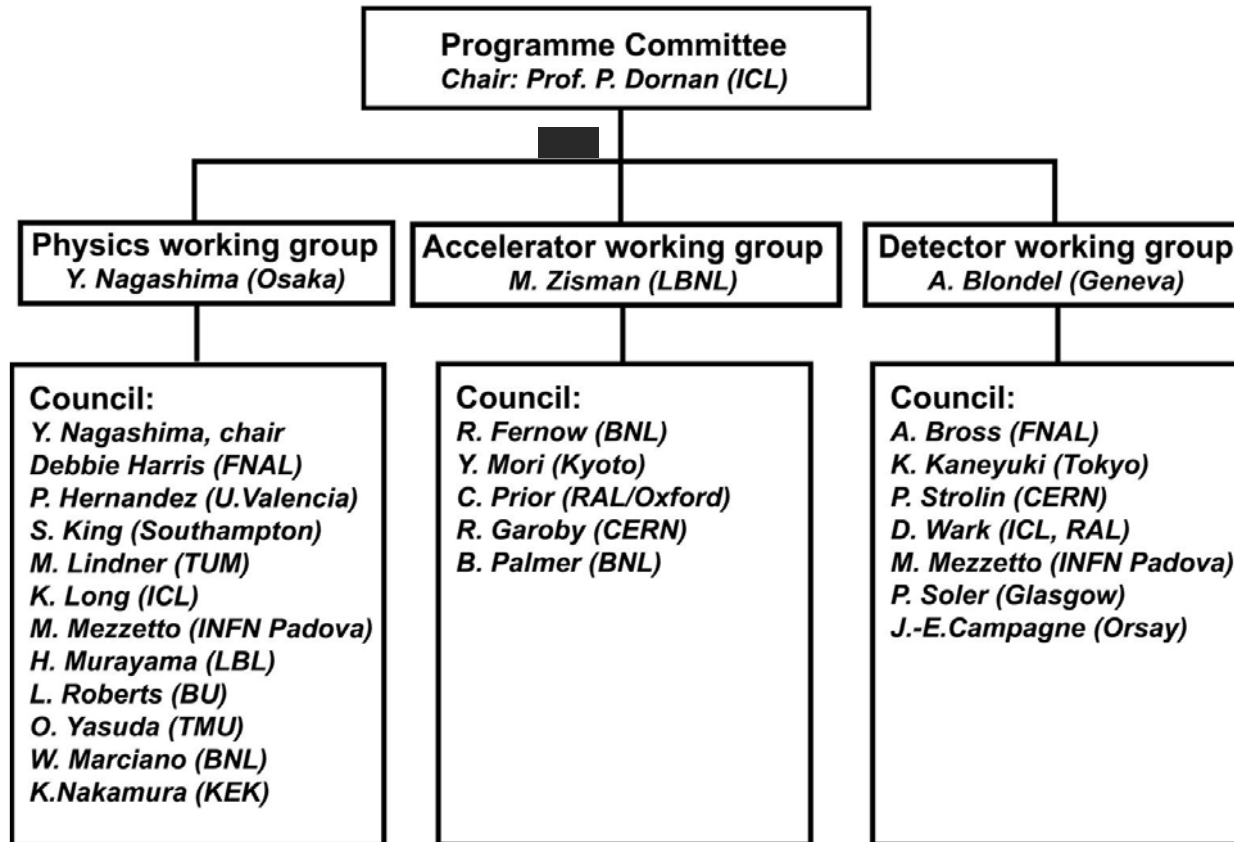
Programme Committee
Chair: Prof. P. Dornan (ICL)

Physics working group
Y. Nagashima (Osaka)

Council:
Y. Nagashima, chair
Debbie Harris (FNAL)
P. Hernandez (U.Valencia)
S. King (Southampton)
M. Lindner (TUM)
K. Long (ICL)
M. Mezzetto (INFN Padova)
H. Murayama (LBL)
L. Roberts (BU)
O. Yasuda (TMU)
W. Marciano (BNL)
K.Nakamura (KEK)

Accelerator working group
M. Zisman (LBNL)

Council:
R. Fernow (BNL)
Y. Mori (Kyoto)
C. Prior (RAL/Oxford)
R. Garoby (CERN)
B. Palmer (BNL)

Detector working group
A. Blondel (Geneva)

Council:
A. Bross (FNAL)
K. Kaneyuki (Tokyo)
P. Strolin (CERN)
D. Wark (ICL, RAL)
M. Mezzetto (INFN Padova)
P. Soler (Glasgow)
J.-E.Campagne (Orsay)